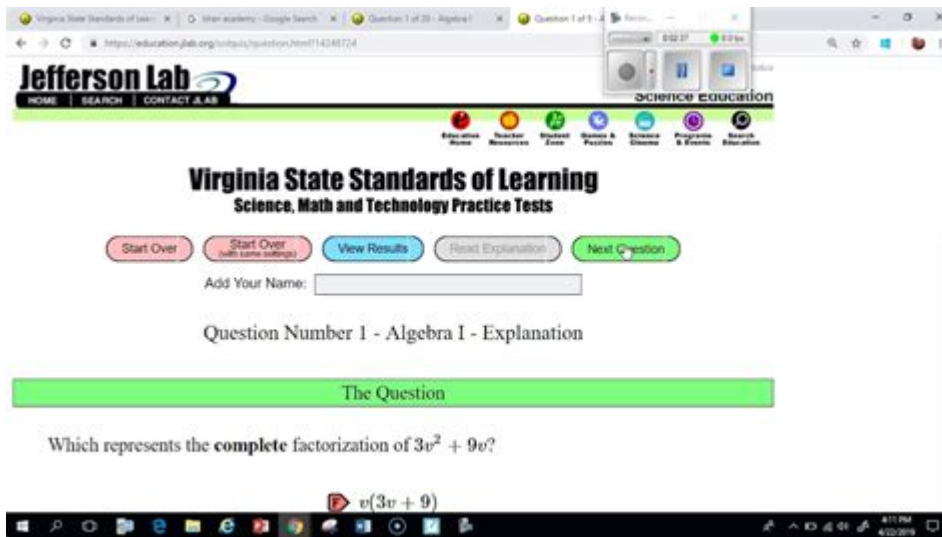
Virginia State Standards of Lea × | Khan academy - Google Search × | Question 1 of 20 - Algebra I × | Question 1 of 5 - A × | Reco...

https://education.jlab.org/sol/sol_question.html?14246724

0:02:37

Jefferson Lab

HOME | SEARCH | CONTACT JLAB

Science Education

Education Home | Teacher Resources | Student Zone | Games & Puzzles | Science Cinema | Programs & Events | Search Education

Virginia State Standards of Learning
Science, Math and Technology Practice Tests

Start Over | Start Over (with same settings) | View Results | Read Explanation | Next Question

Add Your Name:

Question Number 1 - Algebra I - Explanation

The Question

Which represents the **complete** factorization of $3v^2 + 9v$?

F $v(3v + 9)$

4:11 PM
4/22/2019